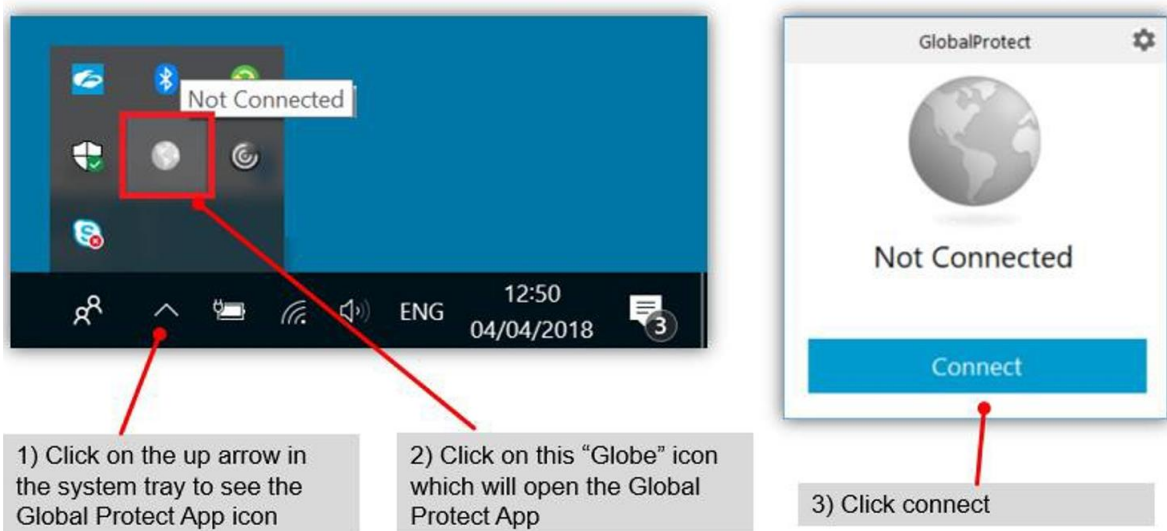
Not Connected

ENG

12:50

04/04/2018

3

GlobalProtect

Not Connected

Connect

1) Click on the up arrow in the system tray to see the Global Protect App icon

2) Click on this “Globe” icon which will open the Global Protect App

3) Click connect